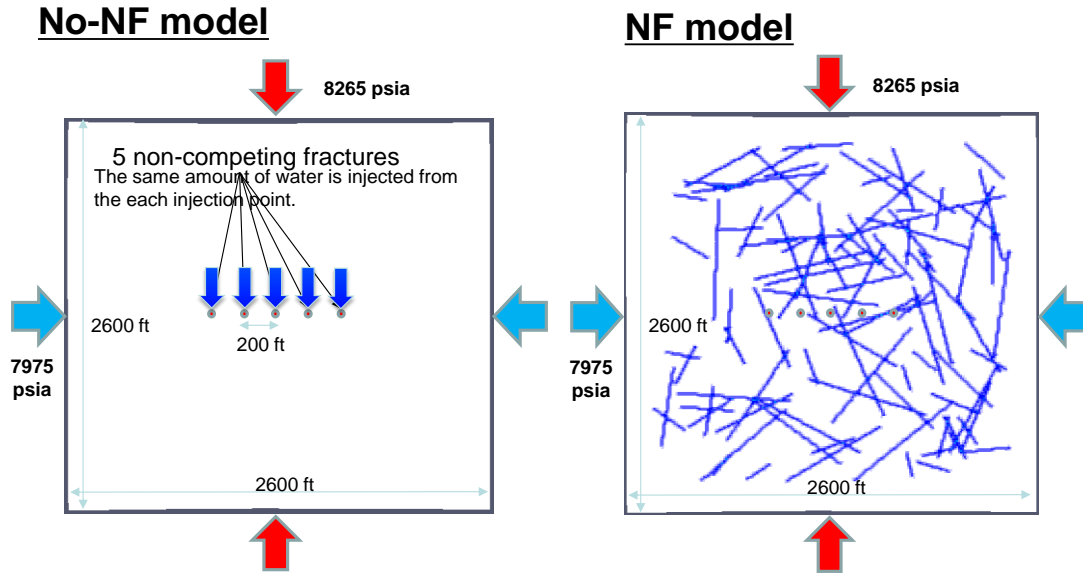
No-NF model

8265 psia

5 non-competing fractures
The same amount of water is injected from the each injection point.

2600 ft

200 ft

7975 psia

2600 ft

NF model

8265 psia

2600 ft

7975 psia

2600 ft